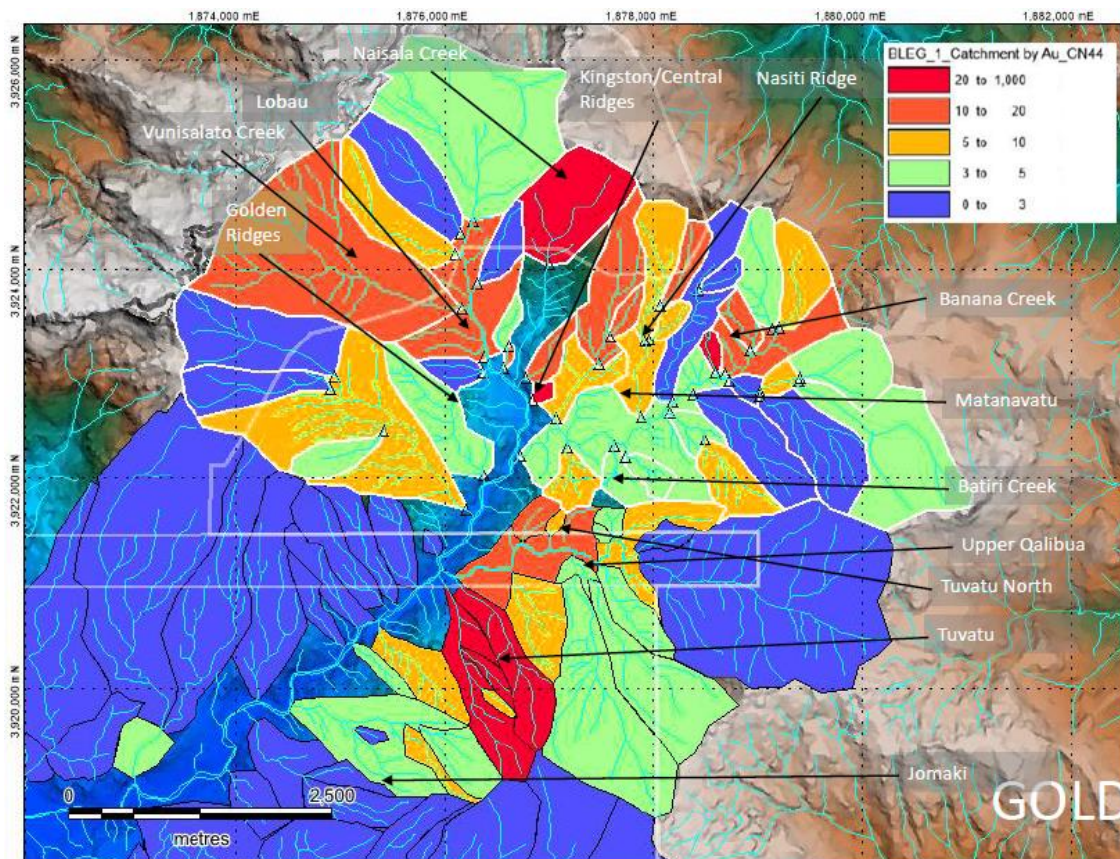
1,874,000 mE
1,876,000 mE
1,878,000 mE
1,880,000 mE
1,882,000 mE
3,926,000 m N
3,924,000 m N
3,922,000 m N
3,920,000 m N

Naisala Creek
Kingston/Central Ridges
Nasiti Ridge
Lobau
Vunisalato Creek
Golden Ridges

BLEG_1_Catchment by Au_CN44
| | |
|---|---|
| | 20 to 1,000 |
| | 10 to 20 |
| | 5 to 10 |
| | 3 to 5 |
| | 0 to 3 |

Banana Creek
Matanavatu
Batiri Creek
Upper Qalibua
Tuvatu North
Tuvatu
Jomaki

0
2,500
metres

GOLD